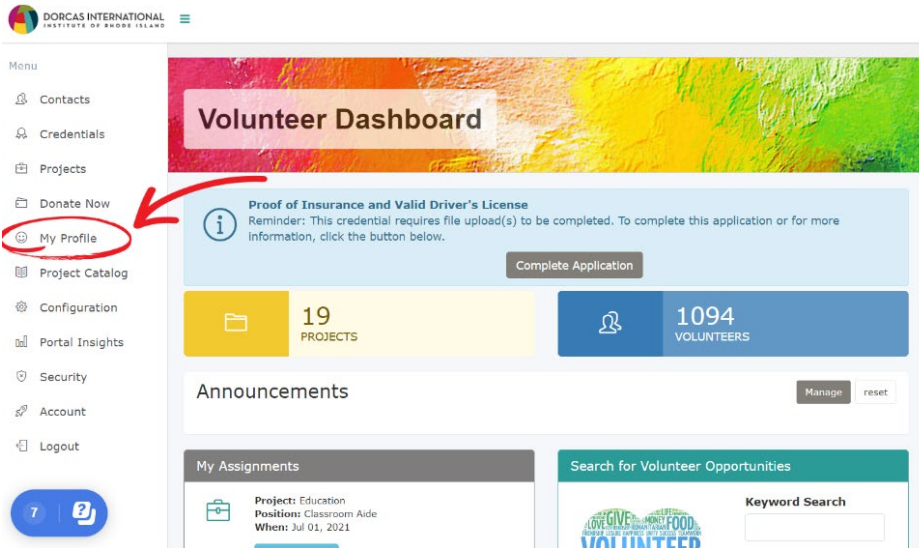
DORCAS INTERNATIONAL
INSTITUTE OF RHODE ISLAND

Menu
Contacts
Credentials
Projects
Donate Now
My Profile
Project Catalog
Configuration
Portal Insights
Security
Account
Logout

7

Volunteer Dashboard

Proof of Insurance and Valid Driver's License
Reminder: This credential requires file upload(s) to be completed. To complete this application or for more information, click the button below.

Complete Application

19
PROJECTS

1094
VOLUNTEERS

Announcements
Manage
reset

My Assignments
Project: Education
Position: Classroom Aide
When: Jul 01, 2021

Search for Volunteer Opportunities
LOVE GIVE MONEY FOOD VOLUNTEER
Keyword Search